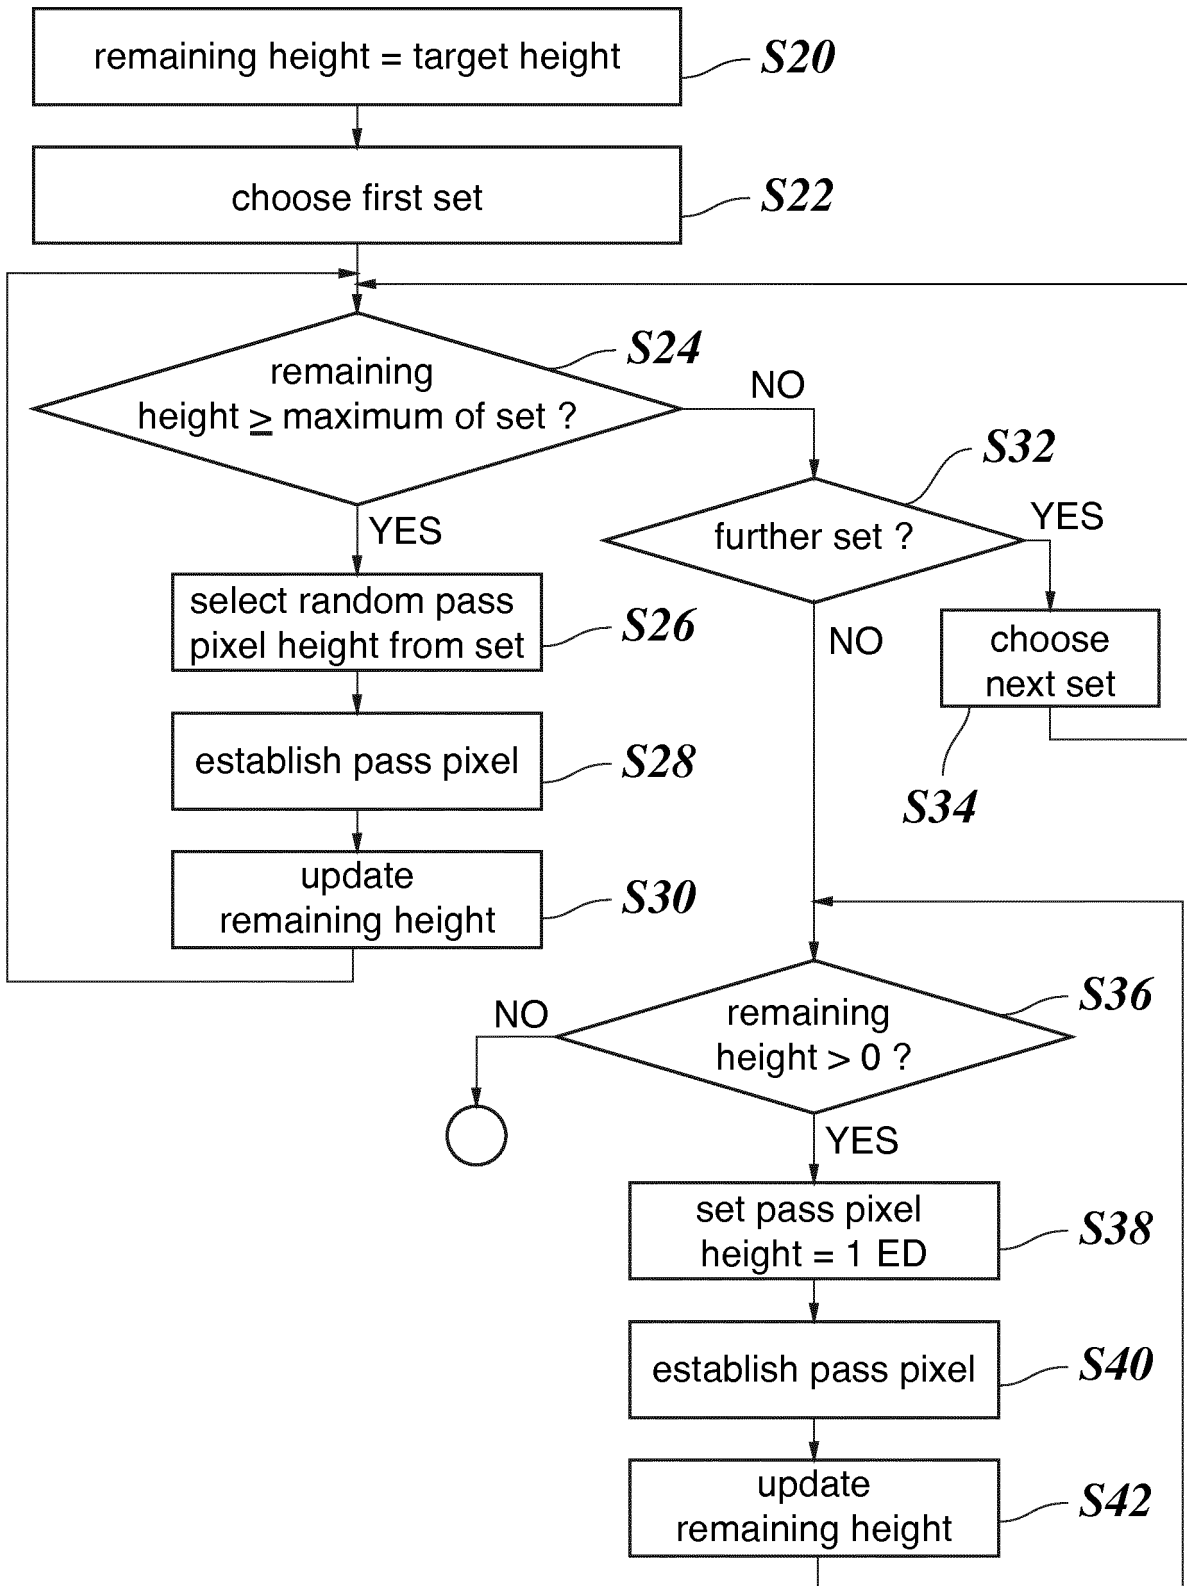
remaining height = target height
S20

choose first set
S22

remaining height $\geq$ maximum of set ?
S24

NO

YES

S32

further set ?

YES

select random pass pixel height from set
S26

NO

choose next set

S34

establish pass pixel
S28

update remaining height
S30

remaining height > 0 ?
S36

NO

YES

set pass pixel height = 1 ED
S38

establish pass pixel
S40

update remaining height
S42